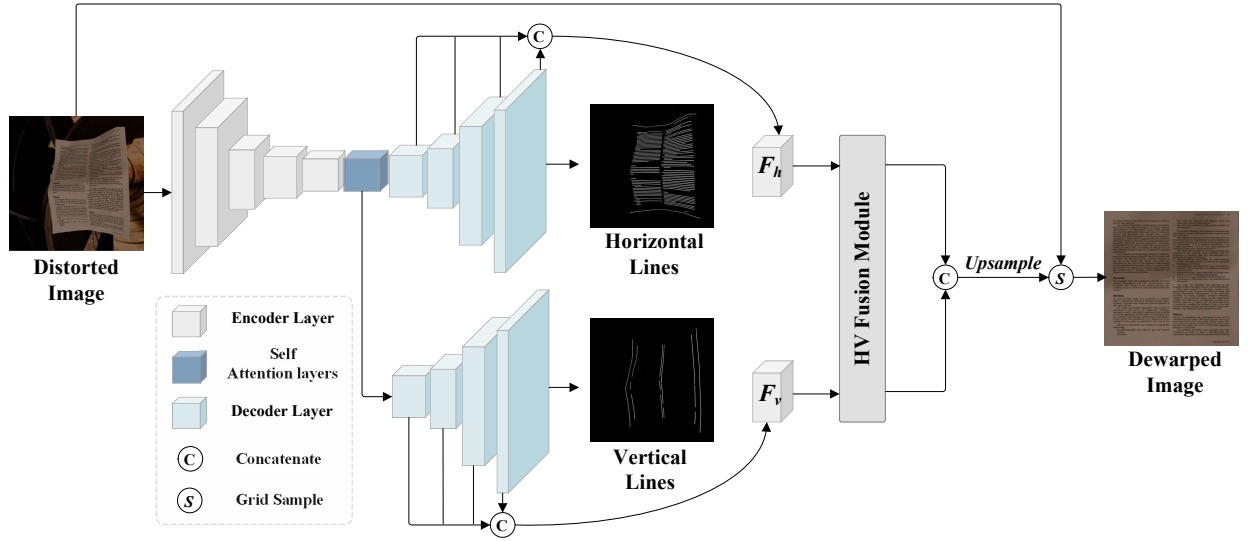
C

Distorted Image

Horizontal Lines

$F_h$

HV Fusion Module

C

Upsample

S

Dewarped Image

Encoder Layer

Self Attention layers

Decoder Layer

C Concatenate

S Grid Sample

Vertical Lines

$F_v$

C